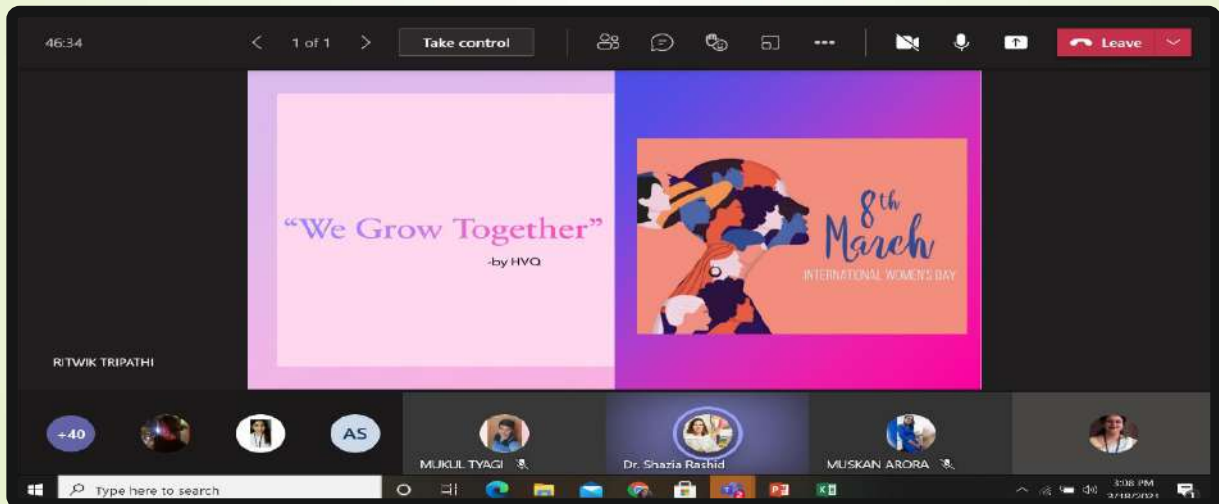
46:34

1 of 1

Take control

Leave

"We Grow Together"
-by HVQ

8th March
INTERNATIONAL WOMEN'S DAY

RITWIK TRIPATHI

+40

AS

MUKUL TYAGI

Dr. Shazia Rashid

MUSKAN ARORA

Type here to search

3:08 PM
3/18/2021